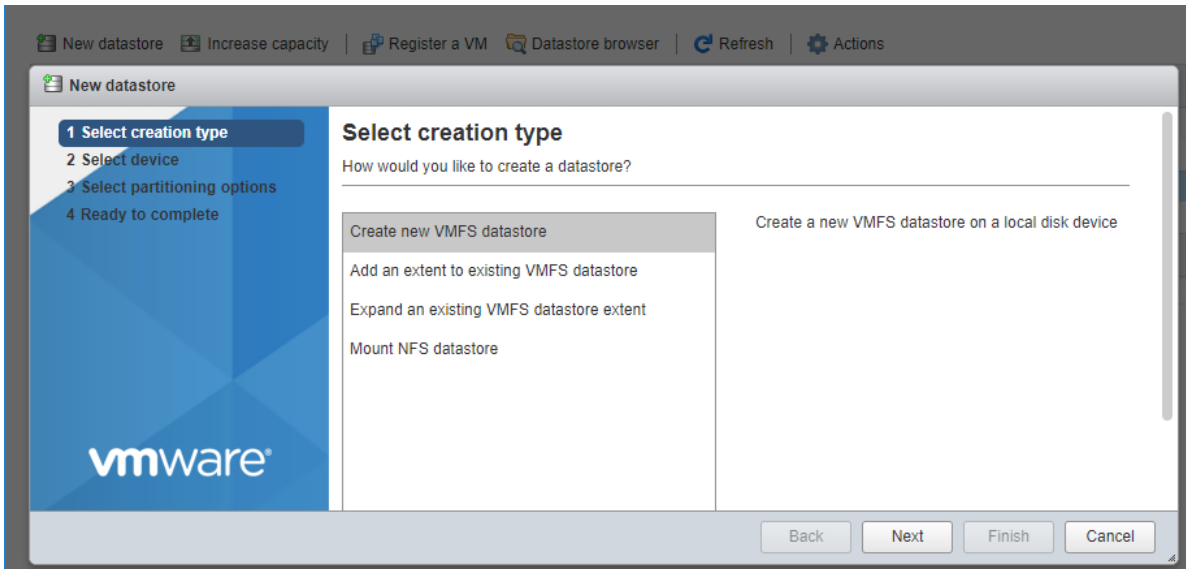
New datastore | Increase capacity | Register a VM | Datastore browser | Refresh | Actions

New datastore

1 Select creation type
2 Select device
3 Select partitioning options
4 Ready to complete

vmware

Select creation type
How would you like to create a datastore?

Create new VMFS datastore
Add an extent to existing VMFS datastore
Expand an existing VMFS datastore extent
Mount NFS datastore

Create a new VMFS datastore on a local disk device

Back Next Finish Cancel